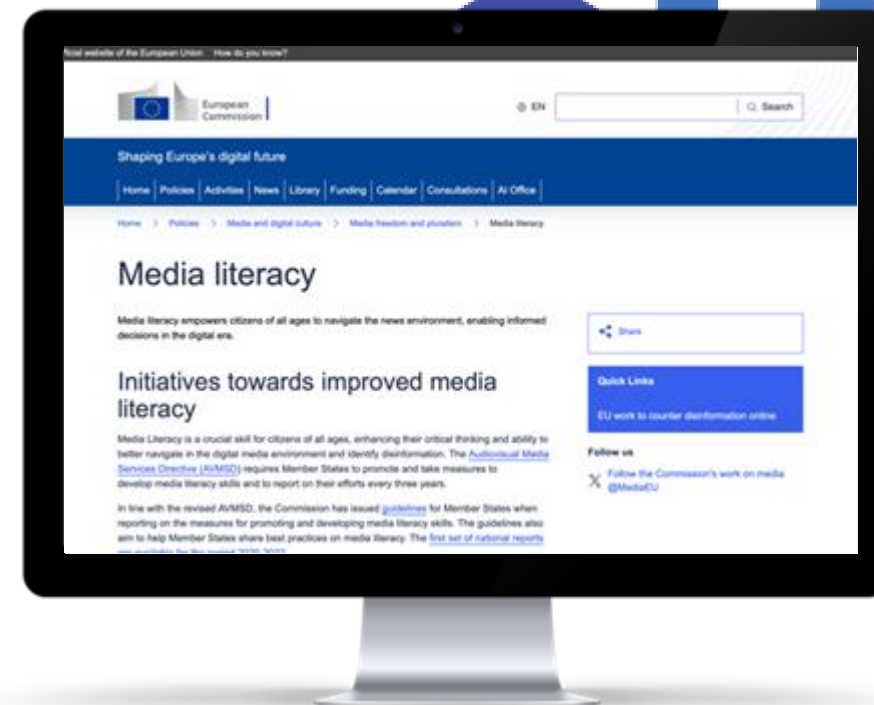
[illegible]icial website of the European Union How do you know?

European Commission

EN

Search

Shaping Europe's digital future

Home | Policies | Activities | News | Library | Funding | Calendar | Consultations | AI Office

Home > Policies > Media and digital culture > Media freedom and pluralism > Media literacy

Media literacy

Media literacy empowers citizens of all ages to navigate the news environment, enabling informed decisions in the digital era.

Share

Quick Links

EU work to counter disinformation online

Follow us

Follow the Commission's work on media @MediaEU

Initiatives towards improved media literacy

Media Literacy is a crucial skill for citizens of all ages, enhancing their critical thinking and ability to better navigate in the digital media environment and identify disinformation. The Audiovisual Media Services Directive (AVMSD) requires Member States to promote and take measures to develop media literacy skills and to report on their efforts every three years.

In line with the revised AVMSD, the Commission has issued guidelines for Member States when reporting on the measures for promoting and developing media literacy skills. The guidelines also aim to help Member States share best practices on media literacy. The first set of national reports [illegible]